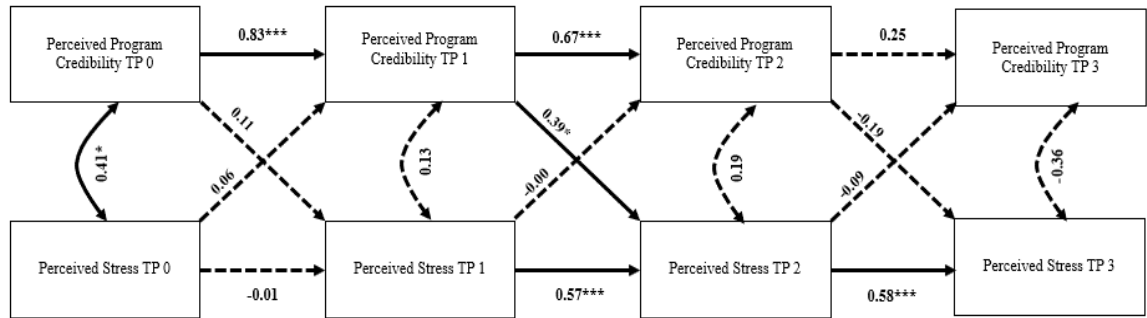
Perceived Program Credibility TP 0

0.83***

Perceived Program Credibility TP 1

0.67***

Perceived Program Credibility TP 2

0.25

Perceived Program Credibility TP 3

0.11

0.39*

-0.19

0.41*

0.06

0.13

-0.00

0.19

-0.09

-0.36

Perceived Stress TP 0

-0.01

Perceived Stress TP 1

0.57***

Perceived Stress TP 2

0.58***

Perceived Stress TP 3